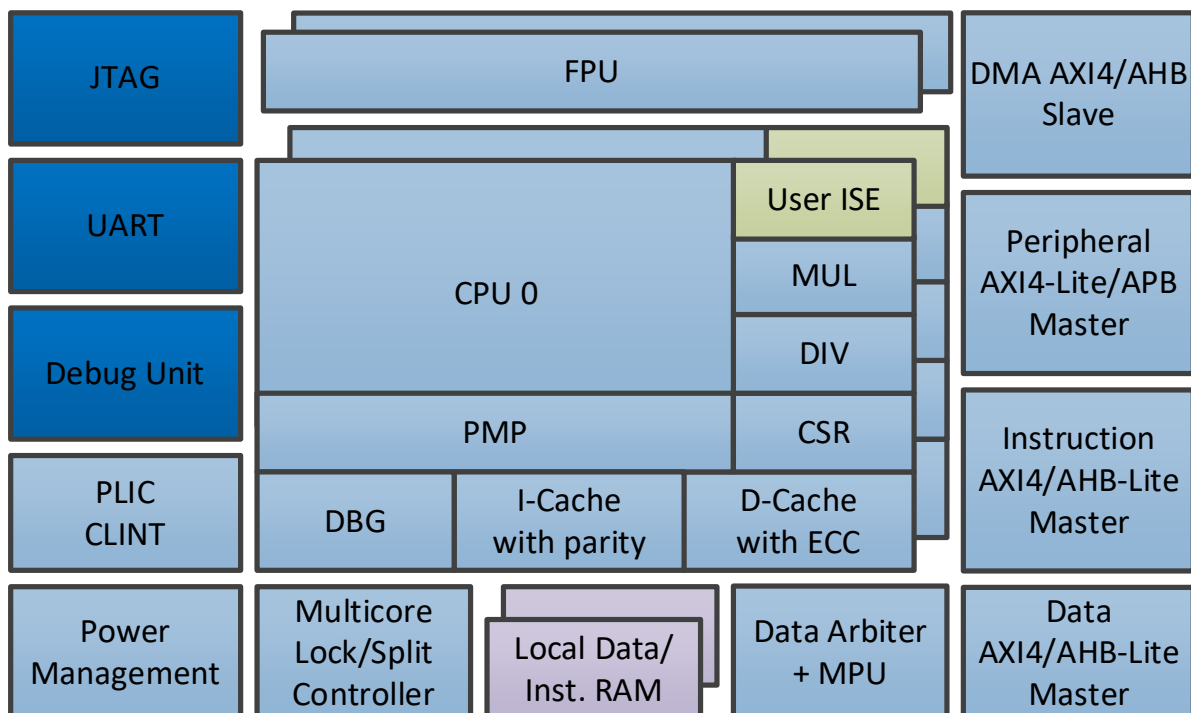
JTAG

FPU

DMA AXI4/AHB Slave

UART

User ISE

Peripheral AXI4-Lite/APB Master

CPU 0

MUL

DIV

Debug Unit

PMP

CSR

Instruction AXI4/AHB-Lite Master

PLIC CLINT

DBG

I-Cache with parity

D-Cache with ECC

Power Management

Multicore Lock/Split Controller

Local Data/ Inst. RAM

Data Arbiter + MPU

Data AXI4/AHB-Lite Master